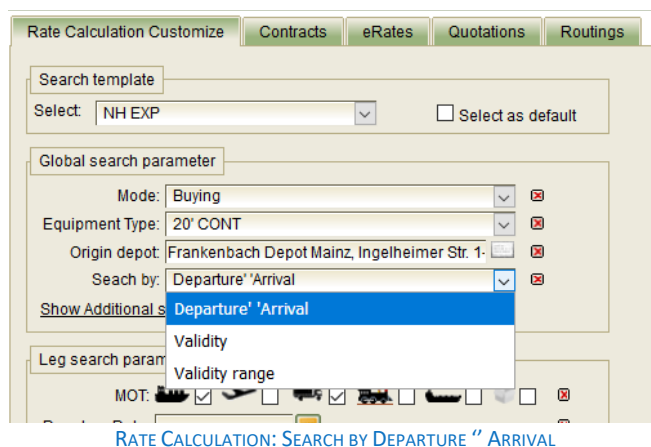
Rate Calculation Customize | Contracts | eRates | Quotations | Routings

Search template
Select: NH EXP
Select as default

Global search parameter
Mode: Buying
Equipment Type: 20' CONT
Origin depot: Frankenbach Depot Mainz, Ingelheimer Str. 1-
Seach by: Departure' 'Arrival
Show Additional s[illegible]
Departure' 'Arrival
Validity
Validity range

Leg search param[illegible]
MOT:

RATE CALCULATION: SEARCH BY DEPARTURE '' ARRIVAL